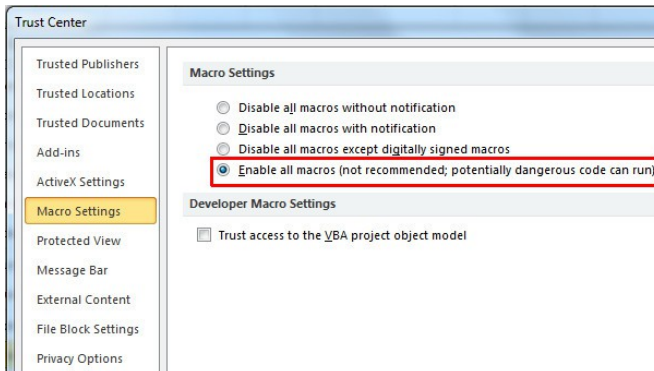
Trust Center

Trusted Publishers
Trusted Locations
Trusted Documents
Add-ins
ActiveX Settings
Macro Settings
Protected View
Message Bar
External Content
File Block Settings
Privacy Options

Macro Settings

Disable all macros without notification
Disable all macros with notification
Disable all macros except digitally signed macros
Enable all macros (not recommended; potentially dangerous code can run)

Developer Macro Settings

Trust access to the VBA project object model